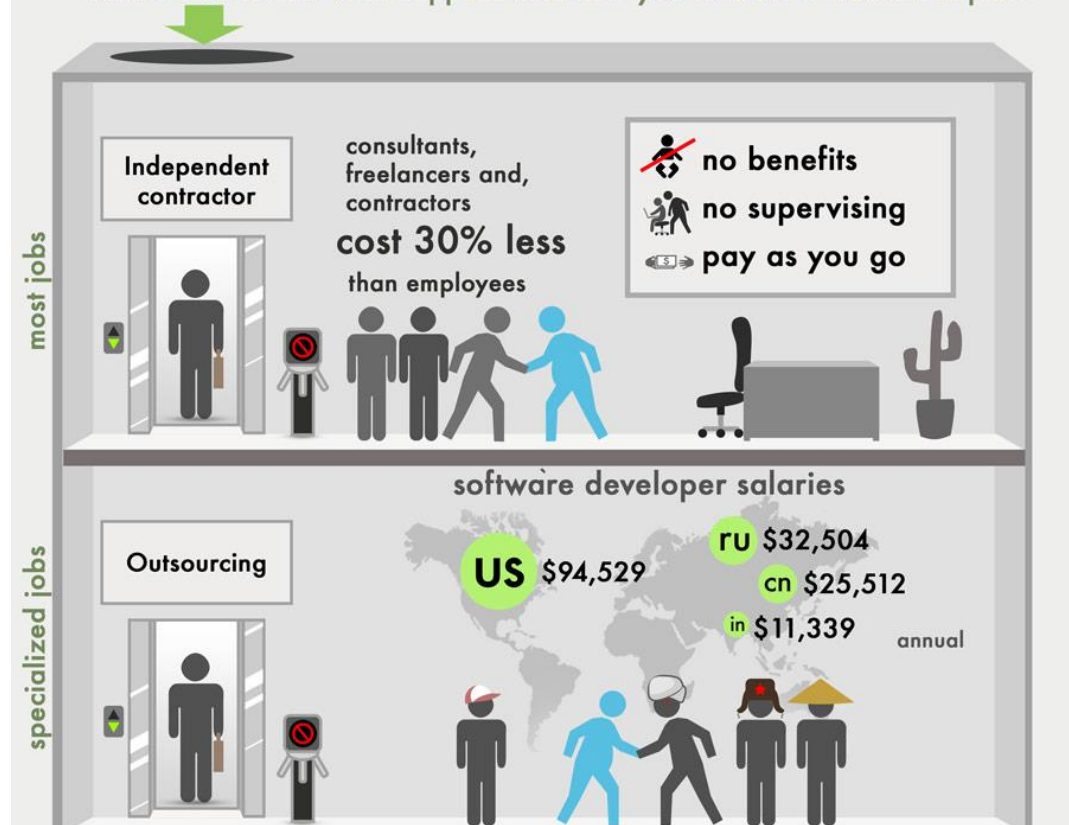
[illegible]

most jobs

Independent contractor

consultants, freelancers and, contractors cost 30% less than employees

no benefits
no supervising
pay as you go

specialized jobs

Outsourcing

software developer salaries

US $94,529

ru $32,504

cn $25,512

in $11,339

annual